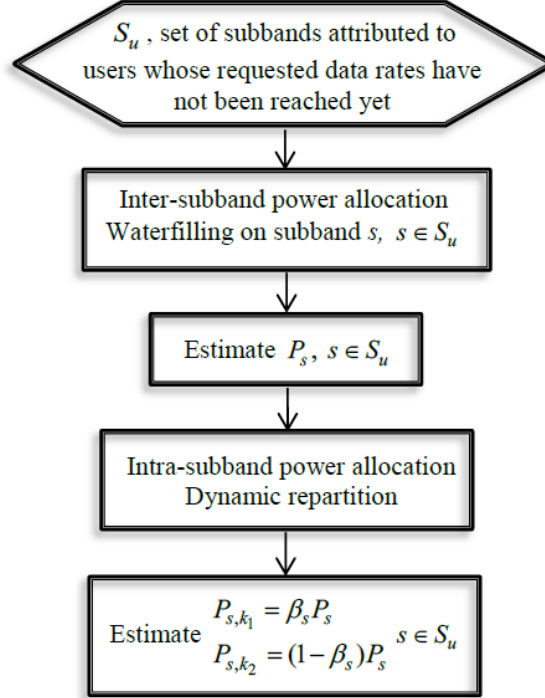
$S_u$ , set of subbands attributed to users whose requested data rates have not been reached yet

Inter-subband power allocation
Waterfilling on subband $s$, $s \in S_u$

Estimate $P_s$, $s \in S_u$

Intra-subband power allocation
Dynamic repartition

Estimate $P_{s,k_1} = \beta_s P_s$
$P_{s,k_2} = (1-\beta_s) P_s$ $s \in S_u$